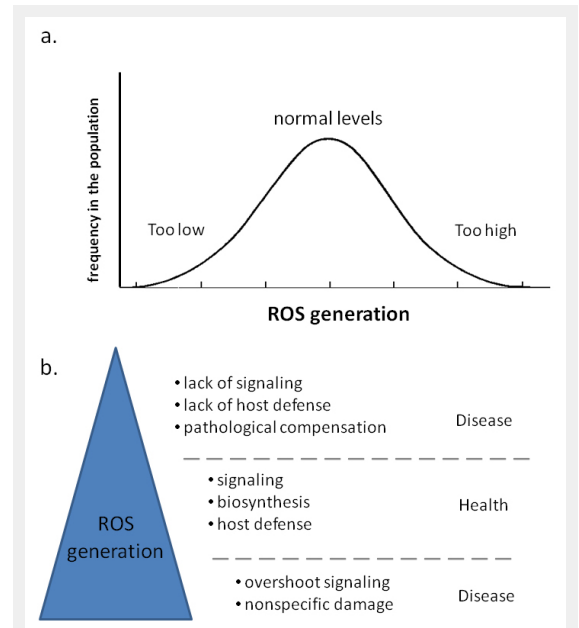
a.

frequency in the population

normal levels

Too low

Too high

ROS generation

b.

ROS generation

• lack of signaling
• lack of host defense
• pathological compensation

Disease

• signaling
• biosynthesis
• host defense

Health

• overshoot signaling
• nonspecific damage

Disease